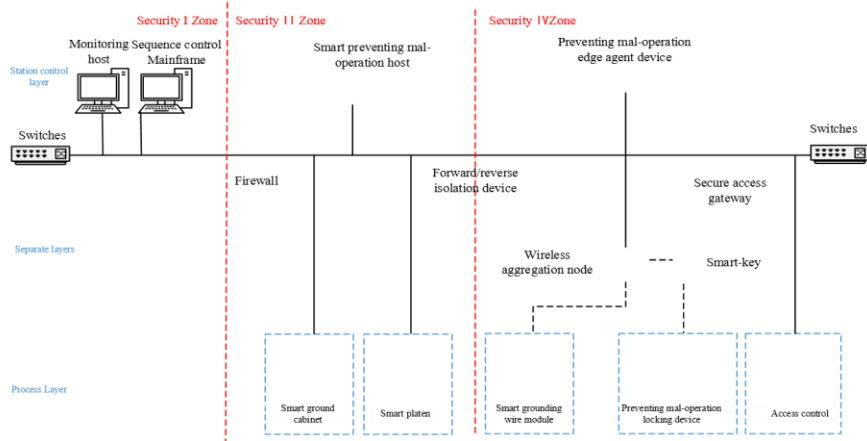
Security I Zone

Security II Zone

Security IVZone

Station control layer

Monitoring host

Sequence control Mainframe

Smart preventing mal-operation host

Preventing mal-operation edge agent device

Switches

Switches

Firewall

Forward/reverse isolation device

Secure access gateway

Separate layers

Wireless aggregation node

Smart-key

Process Layer

Smart ground cabinet

Smart platen

Smart grounding wire module

Preventing mal-operation locking device

Access control